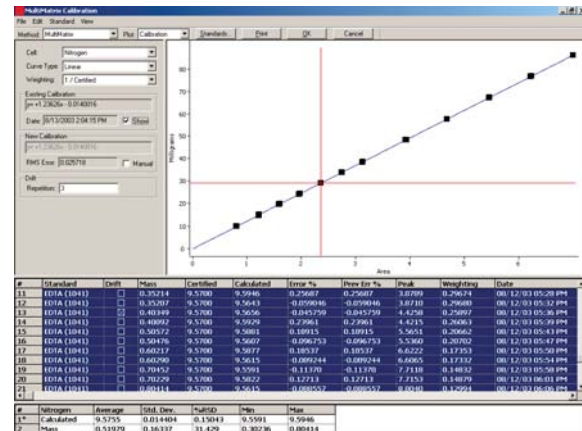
MultiMatrix Calibration

File Edit Standard View

Method: MultiMatrix Plot: Calibration Standards Print OK Cancel

Cell: Nitrogen

Curve Type: Linear

Weighting: 1 / Certified

Existing Calibration

y= +1.23626x - 0.0140016

Date: 8/13/2003 2:04:15 PM Show

New Calibration

y= +1.23626x - 0.0140016

RMS Error: 0.025718 Manual

Drift

Repetition: 3

Milligrams

Area

0 10 20 30 40 50 60 70 80

0 1 2 3 4 5 6

| # | Standard | Drift | Mass | Certified | Calculated | Error % | Prev Err % | Peak | Weighting | Date |
|---|---|---|---|---|---|---|---|---|---|---|
| 11 | EDTA (1041) | | 0.35214 | 9.5700 | 9.5946 | 0.25687 | 0.25687 | 3.8709 | 0.29674 | 08/12/03 05:28 PM |
| 12 | EDTA (1041) | | 0.35207 | 9.5700 | 9.5643 | -0.059046 | -0.059046 | 3.8710 | 0.29680 | 08/12/03 05:32 PM |
| 13 | EDTA (1041) | | 0.40349 | 9.5700 | 9.5656 | -0.045759 | -0.045759 | 4.4258 | 0.25897 | 08/12/03 05:35 PM |
| 14 | EDTA (1041) | | 0.40092 | 9.5700 | 9.5929 | 0.23961 | 0.23961 | 4.4215 | 0.26063 | 08/12/03 05:39 PM |
| 15 | EDTA (1041) | | 0.50572 | 9.5700 | 9.5801 | 0.10915 | 0.10915 | 5.5651 | 0.20662 | 08/12/03 05:43 PM |
| 16 | EDTA (1041) | | 0.50476 | 9.5700 | 9.5607 | -0.096753 | -0.096753 | 5.5360 | 0.20702 | 08/12/03 05:47 PM |
| 17 | EDTA (1041) | | 0.60217 | 9.5700 | 9.5877 | 0.18537 | 0.18537 | 6.6222 | 0.17353 | 08/12/03 05:50 PM |
| 18 | EDTA (1041) | | 0.60290 | 9.5700 | 9.5615 | -0.089244 | -0.089244 | 6.6065 | 0.17332 | 08/12/03 05:54 PM |
| 19 | EDTA (1041) | | 0.70452 | 9.5700 | 9.5591 | -0.11370 | -0.11370 | 7.7118 | 0.14832 | 08/12/03 05:58 PM |
| 20 | EDTA (1041) | | 0.70229 | 9.5700 | 9.5822 | 0.12713 | 0.12713 | 7.7153 | 0.14879 | 08/12/03 06:01 PM |
| 21 | EDTA (1041) | | 0.80414 | 9.5700 | 9.5615 | -0.088557 | -0.088557 | 8.8040 | 0.12994 | 08/12/03 06:05 PM |

| # | Nitrogen | Average | Std. Dev. | %RSD | Min | Max |
|---|---|---|---|---|---|---|
| 1* | Calculated | 9.5755 | 0.014404 | 0.15043 | 9.5591 | 9.5946 |
| 2 | Mass | 0.51979 | 0.16337 | 31.429 | 0.30236 | 0.80414 |